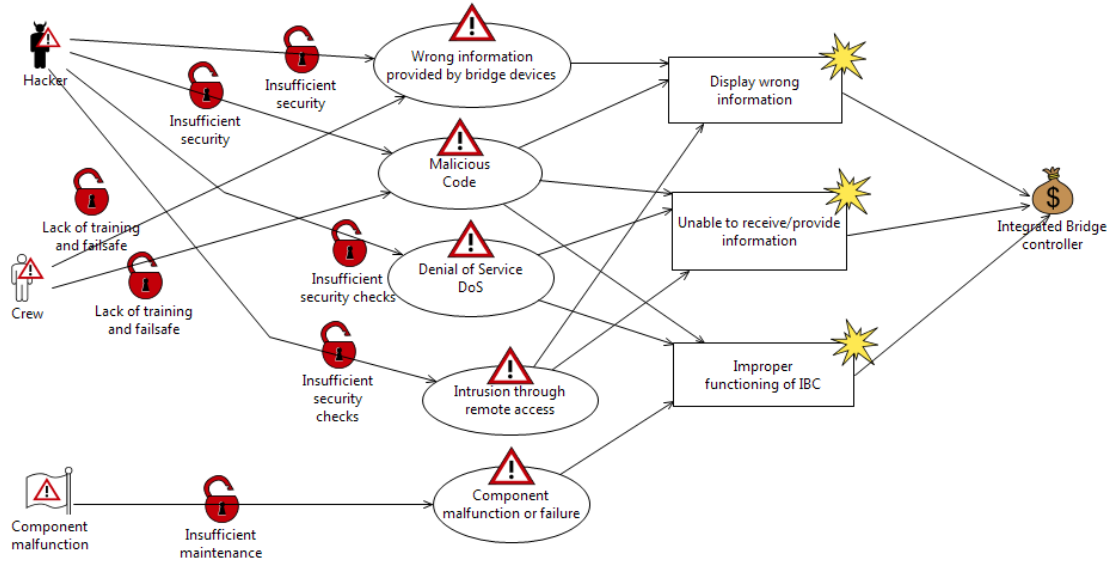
Hacker

Insufficient security

Insufficient security

Wrong information provided by bridge devices

Display wrong information

Malicious Code

Lack of training and failsafe

Unable to receive/provide information

Integrated Bridge controller

$

Crew

Lack of training and failsafe

Insufficient security checks

Denial of Service DoS

Insufficient security checks

Intrusion through remote access

Improper functioning of IBC

Component malfunction

Insufficient maintenance

Component malfunction or failure